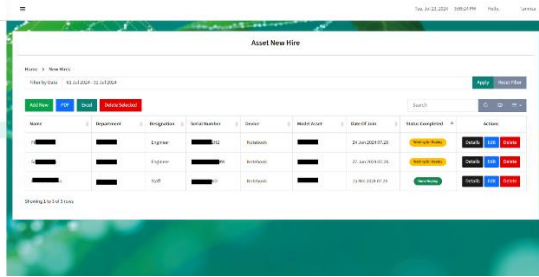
≡ Tue, Jul 23, 2024 3:09:27 PM Hello, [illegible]

Asset New Hire

Home > New Hires

Filter by Date 01 Jul 2024 - 31 Jul 2024

Apply Reset Filter

Add New PDF Excel Delete Selected

Search

| Name | Department | Designation | Serial Number | Device | Model Asset | Date Of Join | Status Completed | Actions |
|---|---|---|---|---|---|---|---|---|
| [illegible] | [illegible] | Engineer | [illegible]342 | Notebook | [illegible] | 24 Jun 2024 07:23 | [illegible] | Details Edit Delete |
| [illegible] | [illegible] | Engineer | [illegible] | Notebook | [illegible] | 27 Jun 2024 05:26 | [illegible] | Details Edit Delete |
| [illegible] | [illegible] | Staff | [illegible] | Notebook | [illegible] | 11 Jul 2024 07:25 | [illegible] | Details Edit Delete |

Showing 1 to 3 of 3 rows